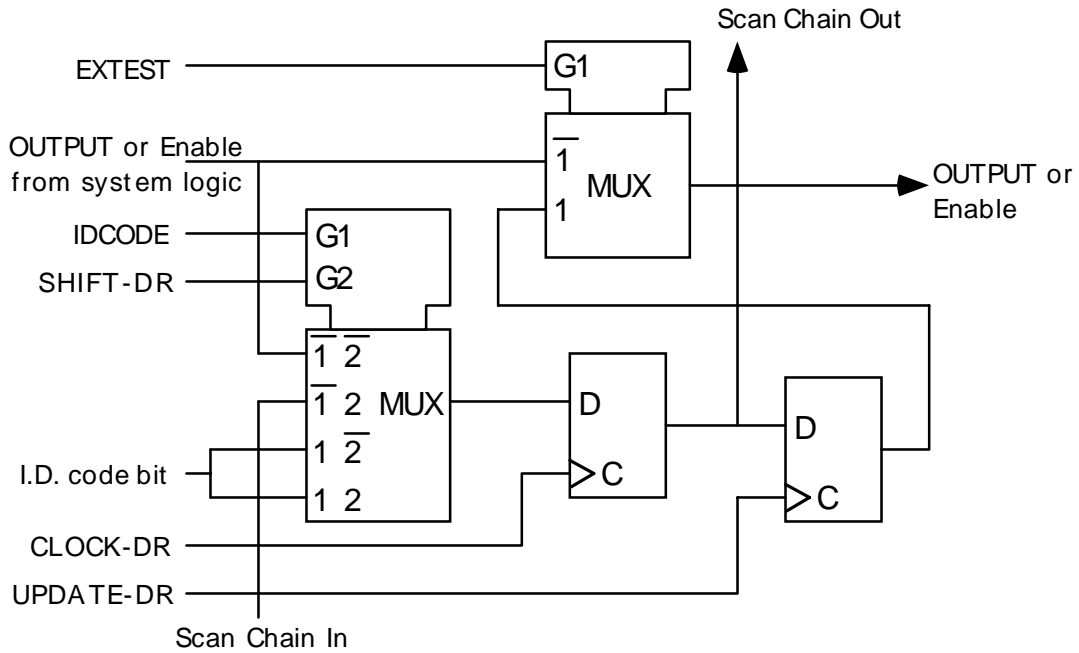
Scan Chain Out

EXTEST

G1

OUTPUT or Enable from system logic

$\overline{1}$

MUX

1

OUTPUT or Enable

IDCODE

G1

SHIFT-DR

G2

$\overline{1}$ $\overline{2}$

$\overline{1}$ 2

MUX

1 $\overline{2}$

1 2

D

C

D

C

I.D. code bit

CLOCK-DR

UPDATE-DR

Scan Chain In